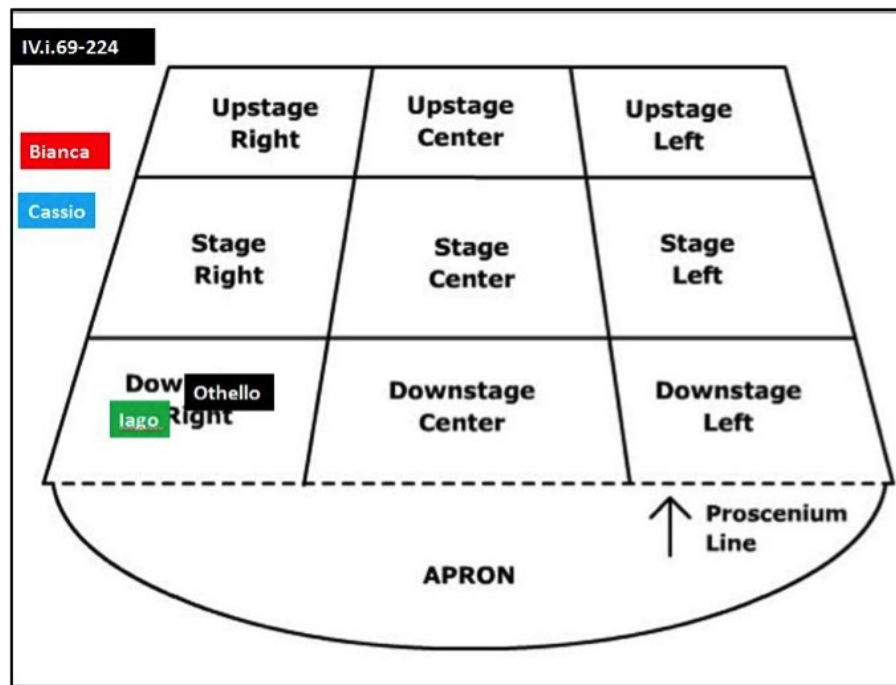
IV.i.69-224

Bianca

Cassio

| Upstage Right | Upstage Center | Upstage Left |
|---|---|---|
| Stage Right | Stage Center | Stage Left |
| Dow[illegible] Right | Downstage Center | Downstage Left |

Othello

Iago

Proscenium Line

APRON